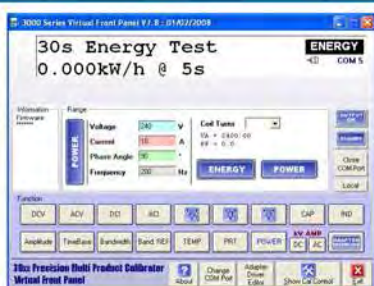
3000 Series Virtual Front Panel V1.8 : 01/02/2008

30s Energy Test
0.000kW/h @ 5s

ENERGY
COM 5

Information
Firmware
******

Range

POWER

Voltage 240 V
Current 10 A
Phase Angle 90 °
Frequency 200 Hz

Coil Turns
TA = 2400.00
PF = 0.0

ENERGY
POWER

OUTPUT
STANDBY
Close COM Port
Local

Function

DCV
ACV
DCI
ACI
CAP
IND

Amplitude
TimeBase
Bandwidth
Band REF
TEMP
PRT
POWER
XV AMP
DC
AC

30xx Precision Multi Product Calibrator
Virtual Front Panel

About
Change COM Port
Adapter Driver Editor
Show Cal Control
Exit